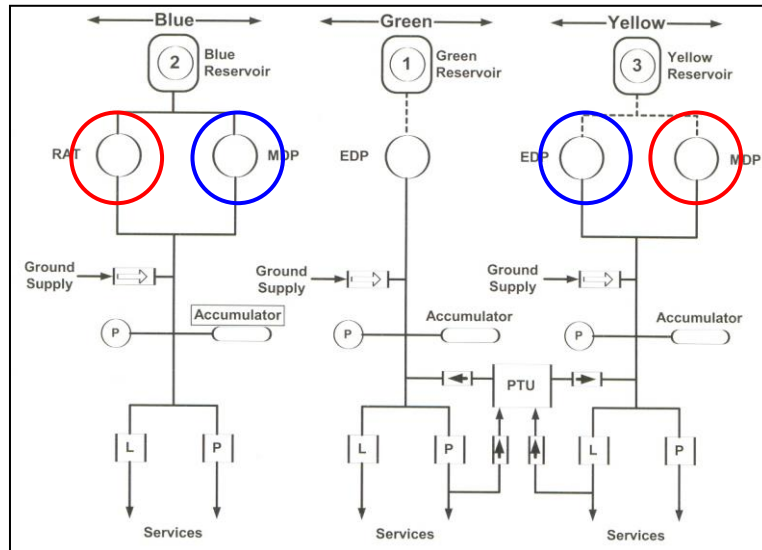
Blue

2 Blue Reservoir

RAT

MDP

Ground Supply

P

Accumulator

L

P

Services

Green

1 Green Reservoir

EDP

Ground Supply

P

Accumulator

PTU

L

P

Services

Yellow

3 Yellow Reservoir

EDP

MDP

Ground Supply

P

Accumulator

L

P

Services